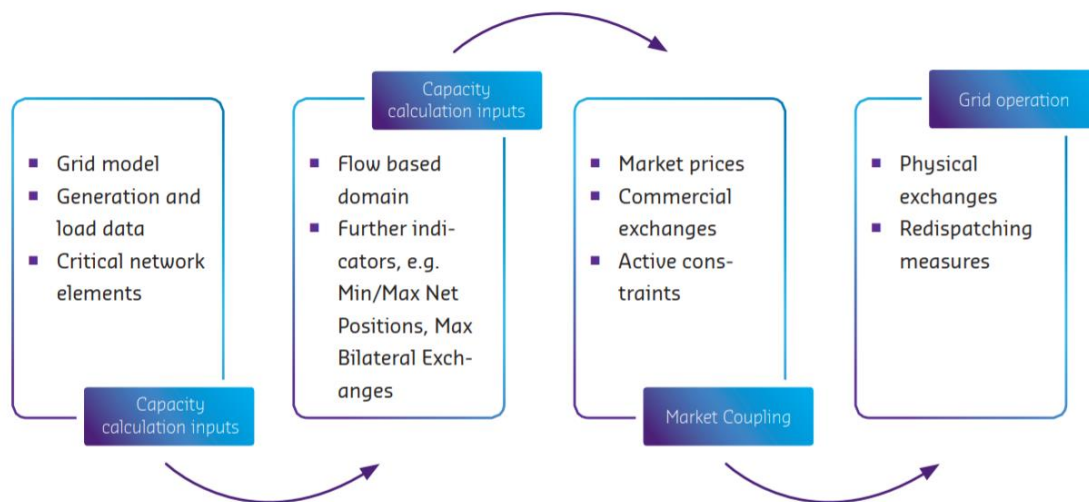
- Grid model
- Generation and load data
- Critical network elements

Capacity calculation inputs

Capacity calculation inputs

- Flow based domain
- Further indicators, e.g. Min/Max Net Positions, Max Bilateral Exchanges

- Market prices
- Commercial exchanges
- Active constraints

Market Coupling

Grid operation

- Physical exchanges
- Redispatching measures